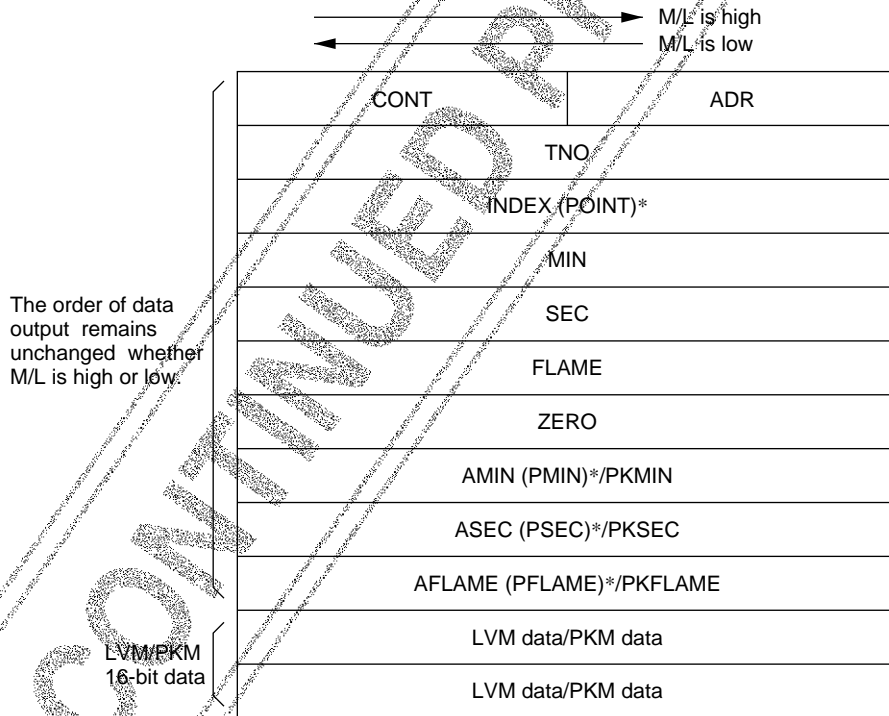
M/L is high
M/L is low

The order of data output remains unchanged whether M/L is high or low.

| CONT | ADR |
|---|---|
| TNO | |
| INDEX (POINT)* | |
| MIN | |
| SEC | |
| FLAME | |
| ZERO | |
| AMIN (PMIN)*/PKMIN | |
| ASEC (PSEC)*/PKSEC | |
| AFLAME (PFLAME)*/PKFLAME | |
| LVM data/PKM data | |
| LVM data/PKM data | |

LVM/PKM 16-bit data

CONTINUED P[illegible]